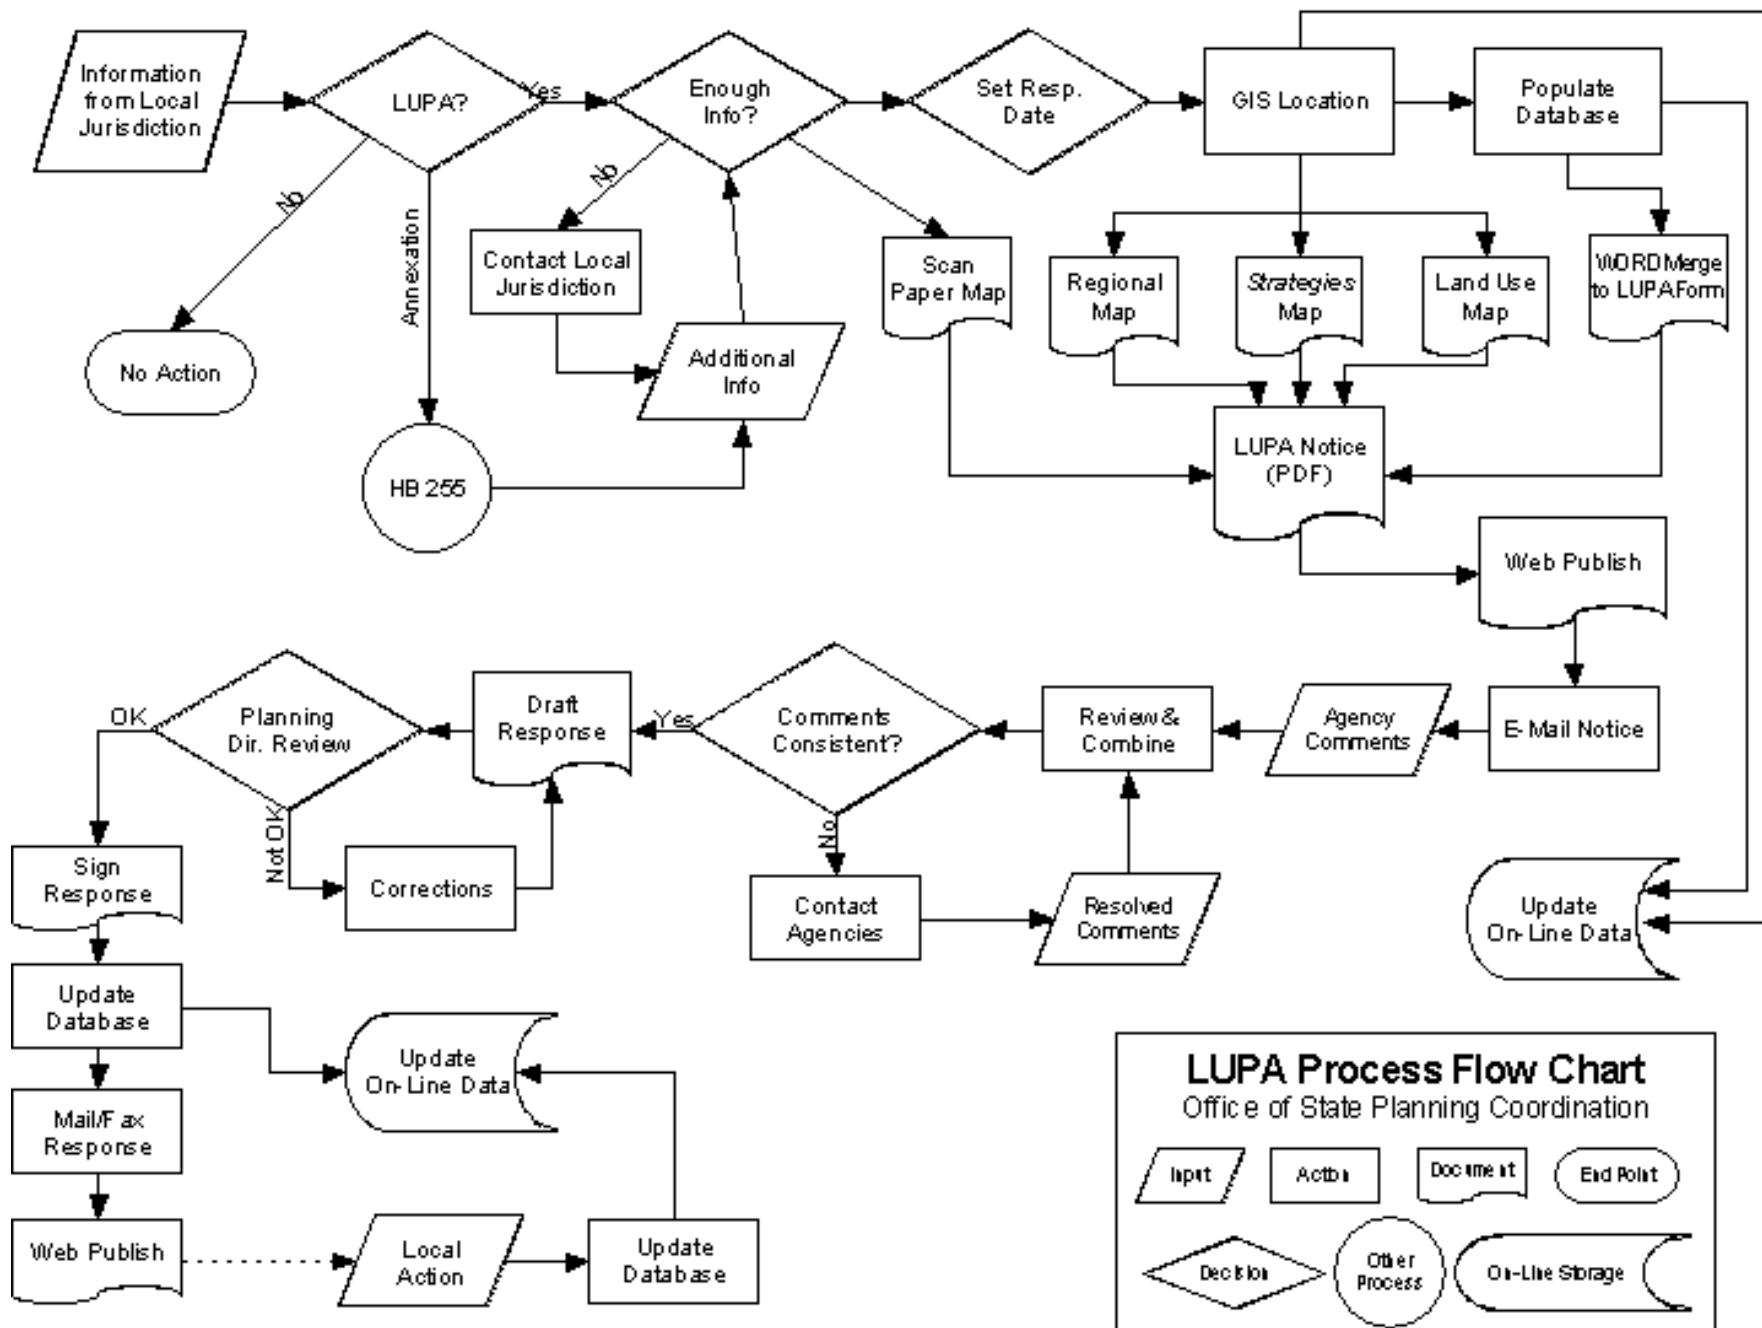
Information from Local Jurisdiction

LUPA?

Yes

No

Annexation

No Action

HB 255

Enough Info?

No

Contact Local Jurisdiction

Additional Info

Scan Paper Map

Set Resp. Date

GIS Location

Populate Database

Regional Map

Strategies Map

Land Use Map

WORD Merge to LUPA Form

LUPA Notice (PDF)

Web Publish

E-Mail Notice

Agency Comments

Review & Combine

Comments Consistent?

Yes

No

Contact Agencies

Resolved Comments

Draft Response

Planning Dir. Review

OK

Not OK

Corrections

Sign Response

Update Database

Mail/Fax Response

Web Publish

Update On-Line Data

Local Action

Update Database

Update On-Line Data

LUPA Process Flow Chart
Office of State Planning Coordination

Input

Action

Document

End Point

Decision

Other Process

On-Line Storage